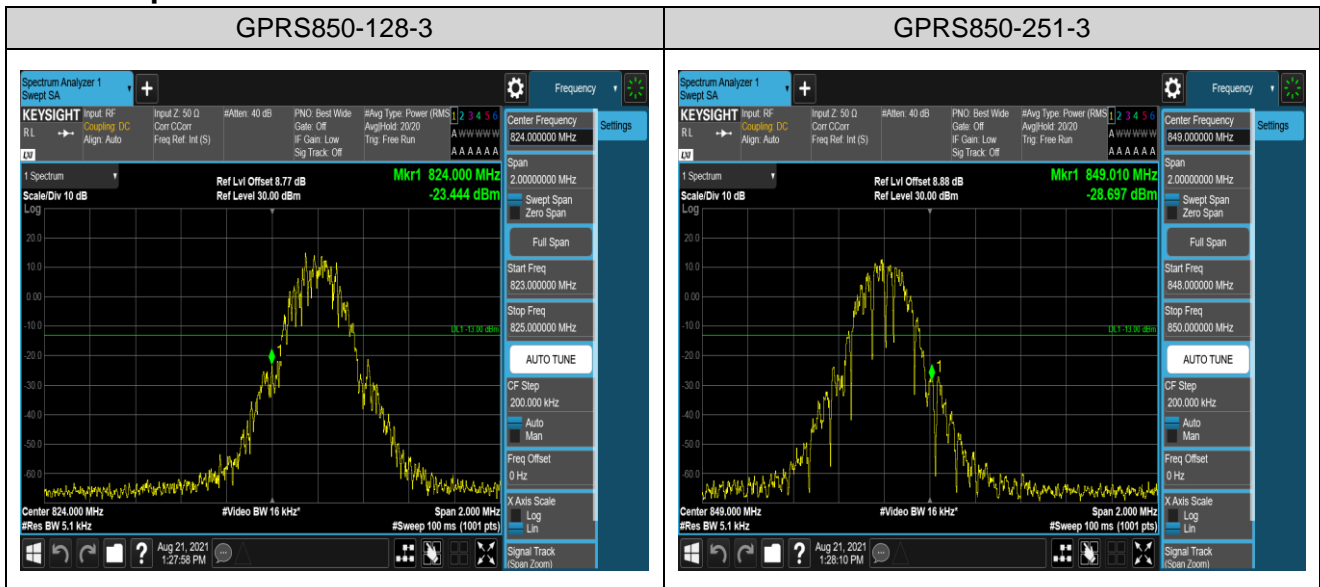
| GPRS850-128-3 | GPRS850-251-3 |
|---|---|
| Spectrum Analyzer 1 Swept SA + Frequency KEYSIGHT Input: RF Coupling: DC Align: Auto Input Z: 50 Ω Corr CCorr Freq Ref: Int (S) #Atten: 40 dB PNO: Best Wide Gate: Off IF Gain: Low Sig Track: Off #Avg Type: Power (RMS) Avg\|Hold: 20/20 Trig: Free Run 1 2 3 4 5 6 A WWWWW A A A A A A 1 Spectrum Scale/Div 10 dB Log Ref Lvl Offset 8.77 dB Ref Level 30.00 dBm Mkr1 824.000 MHz -23.444 dBm 20.0 10.0 0.00 -10.0 -20.0 -30.0 -40.0 -50.0 -60.0 DL1 -13.00 dBm Center 824.000 MHz #Res BW 5.1 kHz #Video BW 16 kHz* Span 2.000 MHz #Sweep 100 ms (1001 pts) Center Frequency 824.000000 MHz Settings Span 2.00000000 MHz Swept Span Zero Span Full Span Start Freq 823.000000 MHz Stop Freq 825.000000 MHz AUTO TUNE CF Step 200.000 kHz Auto Man Freq Offset 0 Hz X Axis Scale Log Lin Signal Track (Span Zoom) Aug 21, 2021 1:27:58 PM | Spectrum Analyzer 1 Swept SA + Frequency KEYSIGHT Input: RF Coupling: DC Align: Auto Input Z: 50 Ω Corr CCorr Freq Ref: Int (S) #Atten: 40 dB PNO: Best Wide Gate: Off IF Gain: Low Sig Track: Off #Avg Type: Power (RMS) Avg\|Hold: 20/20 Trig: Free Run 1 2 3 4 5 6 A WWWWW A A A A A A 1 Spectrum Scale/Div 10 dB Log Ref Lvl Offset 8.88 dB Ref Level 30.00 dBm Mkr1 849.010 MHz -28.697 dBm 20.0 10.0 0.00 -10.0 -20.0 -30.0 -40.0 -50.0 -60.0 DL1 -13.00 dBm Center 849.000 MHz #Res BW 5.1 kHz #Video BW 16 kHz* Span 2.000 MHz #Sweep 100 ms (1001 pts) Center Frequency 849.000000 MHz Settings Span 2.00000000 MHz Swept Span Zero Span Full Span Start Freq 848.000000 MHz Stop Freq 850.000000 MHz AUTO TUNE CF Step 200.000 kHz Auto Man Freq Offset 0 Hz X Axis Scale Log Lin Signal Track (Span Zoom) Aug 21, 2021 1:28:10 PM |